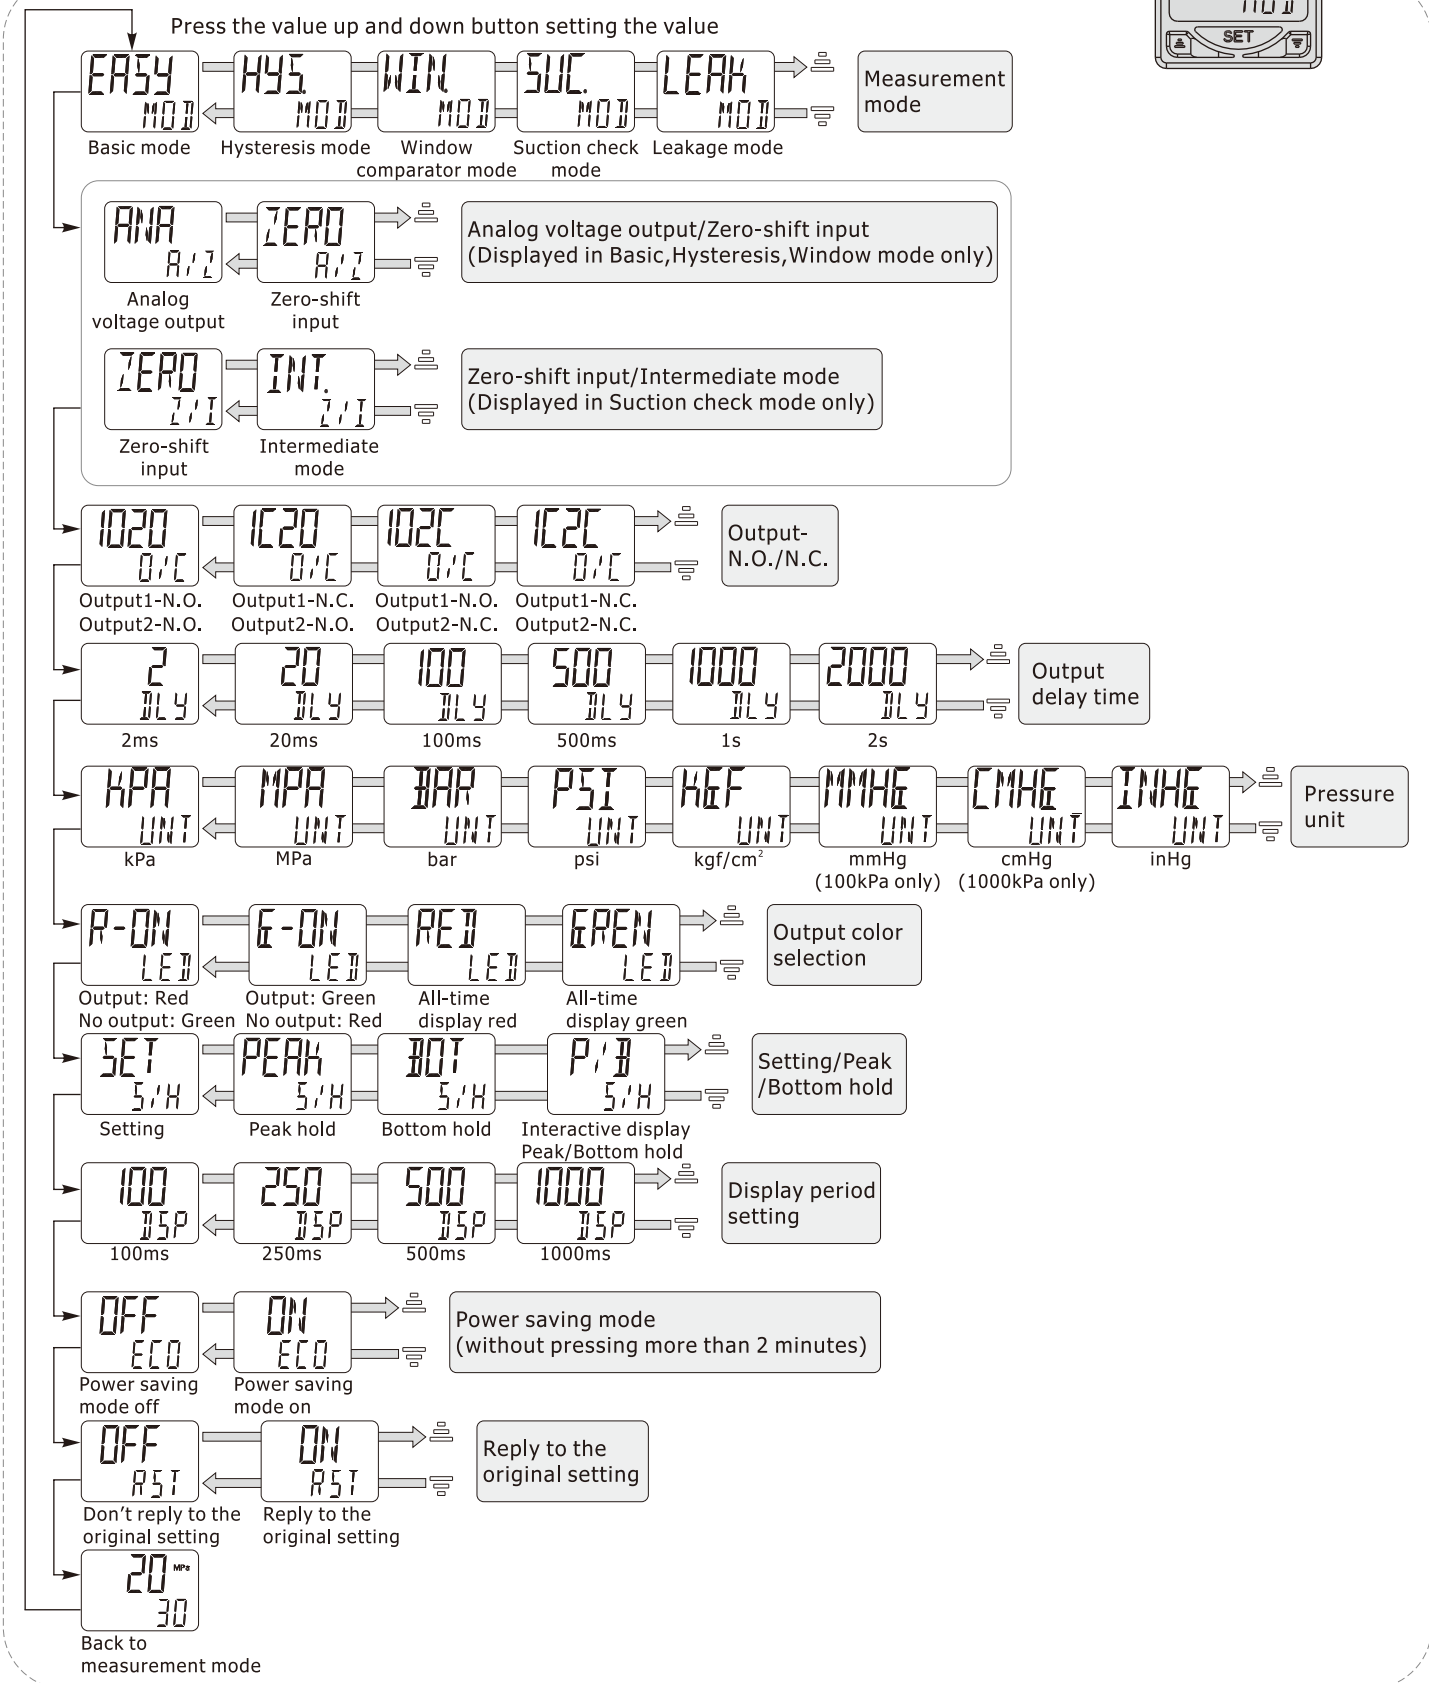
Press the value up and down button setting the value

SET

EASY MOD
Basic mode
HYS. MOD
Hysteresis mode
WIN MOD
Window comparator mode
SUC. MOD
Suction check mode
LEAK MOD
Leakage mode
Measurement mode

ANA A/Z
Analog voltage output
ZERO A/Z
Zero-shift input
Analog voltage output/Zero-shift input (Displayed in Basic,Hysteresis,Window mode only)

ZERO Z/I
Zero-shift input
INT. Z/I
Intermediate mode
Zero-shift input/Intermediate mode (Displayed in Suction check mode only)

1O2O O/C
Output1-N.O. Output2-N.O.
1C2O O/C
Output1-N.C. Output2-N.O.
1O2C O/C
Output1-N.O. Output2-N.C.
1C2C O/C
Output1-N.C. Output2-N.C.
Output- N.O./N.C.

2 DLY
2ms
20 DLY
20ms
100 DLY
100ms
500 DLY
500ms
1000 DLY
1s
2000 DLY
2s
Output delay time

KPA UNIT
kPa
MPA UNIT
MPa
BAR UNIT
bar
PSI UNIT
psi
KGF UNIT
kgf/cm$^2$
MMHG UNIT
mmHg (100kPa only)
CMHG UNIT
cmHg (1000kPa only)
INHG UNIT
inHg
Pressure unit

R-ON LED
Output: Red No output: Green
G-ON LED
Output: Green No output: Red
RED LED
All-time display red
GREN LED
All-time display green
Output color selection

SET S/H
Setting
PEAK S/H
Peak hold
BOT S/H
Bottom hold
P/B S/H
Interactive display Peak/Bottom hold
Setting/Peak /Bottom hold

100 DSP
100ms
250 DSP
250ms
500 DSP
500ms
1000 DSP
1000ms
Display period setting

OFF ECO
Power saving mode off
ON ECO
Power saving mode on
Power saving mode (without pressing more than 2 minutes)

OFF RST
Don’t reply to the original setting
ON RST
Reply to the original setting
Reply to the original setting

20 MPa 30
Back to measurement mode